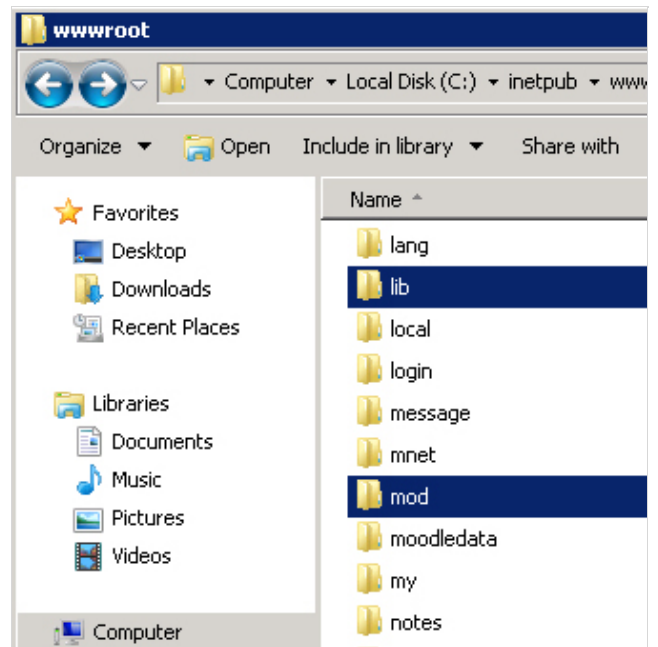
wwwroot

Computer ▸ Local Disk (C:) ▸ inetpub ▸ www

Organize ▾ Open Include in library ▾ Share with

Favorites
Desktop
Downloads
Recent Places

Libraries
Documents
Music
Pictures
Videos

Computer

Name
lang
lib
local
login
message
mnet
mod
moodledata
my
notes